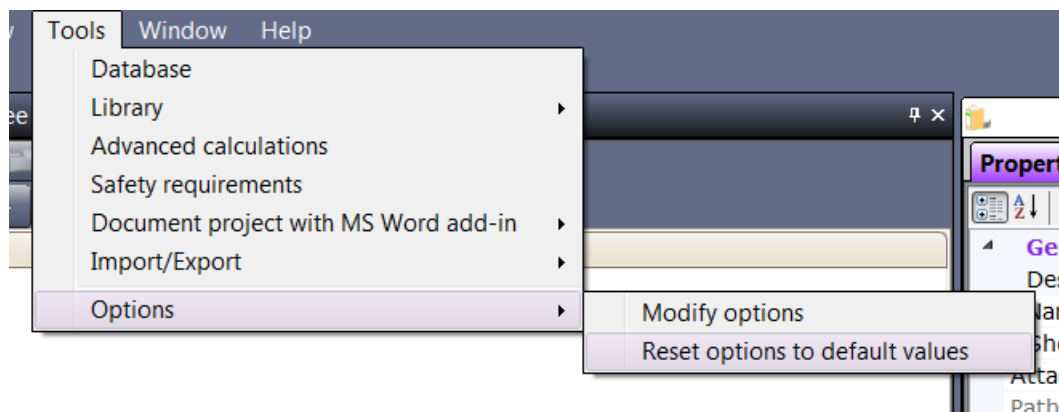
Tools Window Help

Database
Library
Advanced calculations
Safety requirements
Document project with MS Word add-in
Import/Export
Options

Modify options
Reset options to default values

ee

Propert
Ge
De
Na
Sh
Atta
Path